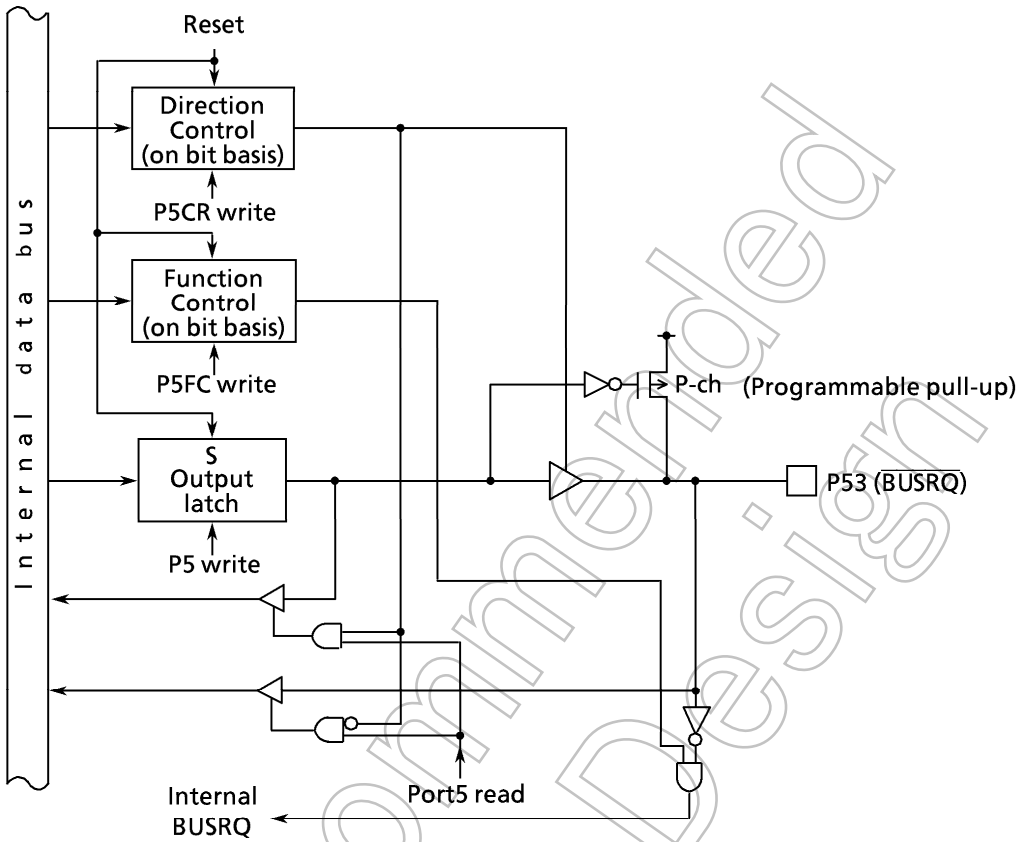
Internal data bus

Reset

Direction Control (on bit basis)

P5CR write

Function Control (on bit basis)

P5FC write

S Output latch

P5 write

P-ch

(Programmable pull-up)

P53 ($\overline{BUSRQ}$)

Port5 read

Internal BUSRQ

ommended Design